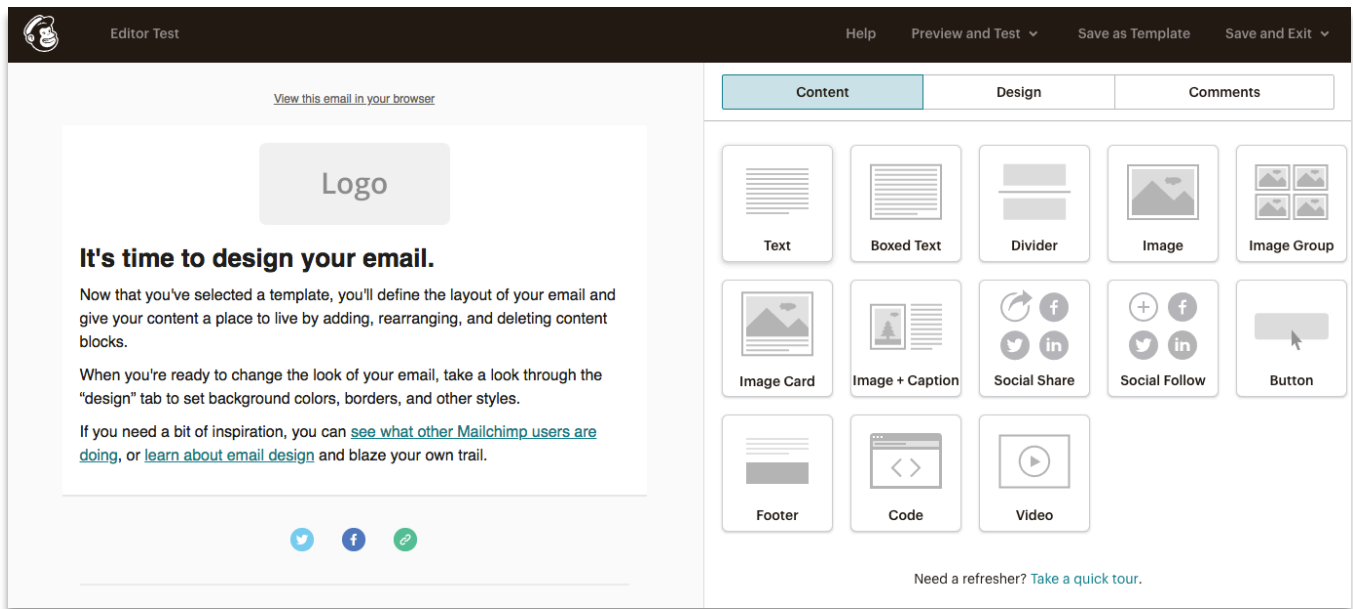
Editor Test

Help Preview and Test Save as Template Save and Exit

View this email in your browser

Logo

It's time to design your email.

Now that you've selected a template, you'll define the layout of your email and give your content a place to live by adding, rearranging, and deleting content blocks.

When you're ready to change the look of your email, take a look through the "design" tab to set background colors, borders, and other styles.

If you need a bit of inspiration, you can see what other Mailchimp users are doing, or learn about email design and blaze your own trail.

Content Design Comments

Text
Boxed Text
Divider
Image
Image Group
Image Card
Image + Caption
Social Share
Social Follow
Button
Footer
Code
Video

Need a refresher? Take a quick tour.